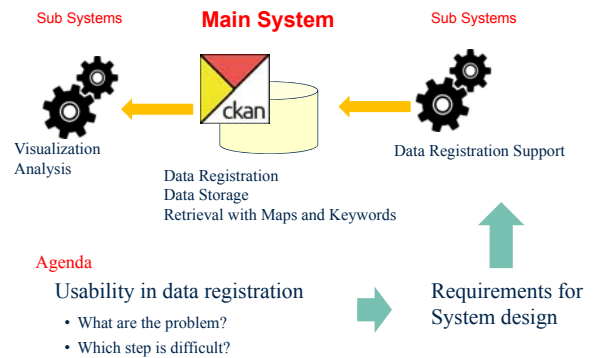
Sub Systems

Main System

Sub Systems

ckan

Visualization
Analysis

Data Registration Support

Data Registration
Data Storage
Retrieval with Maps and Keywords

Agenda

Usability in data registration

• What are the problem?
• Which step is difficult?

Requirements for System design